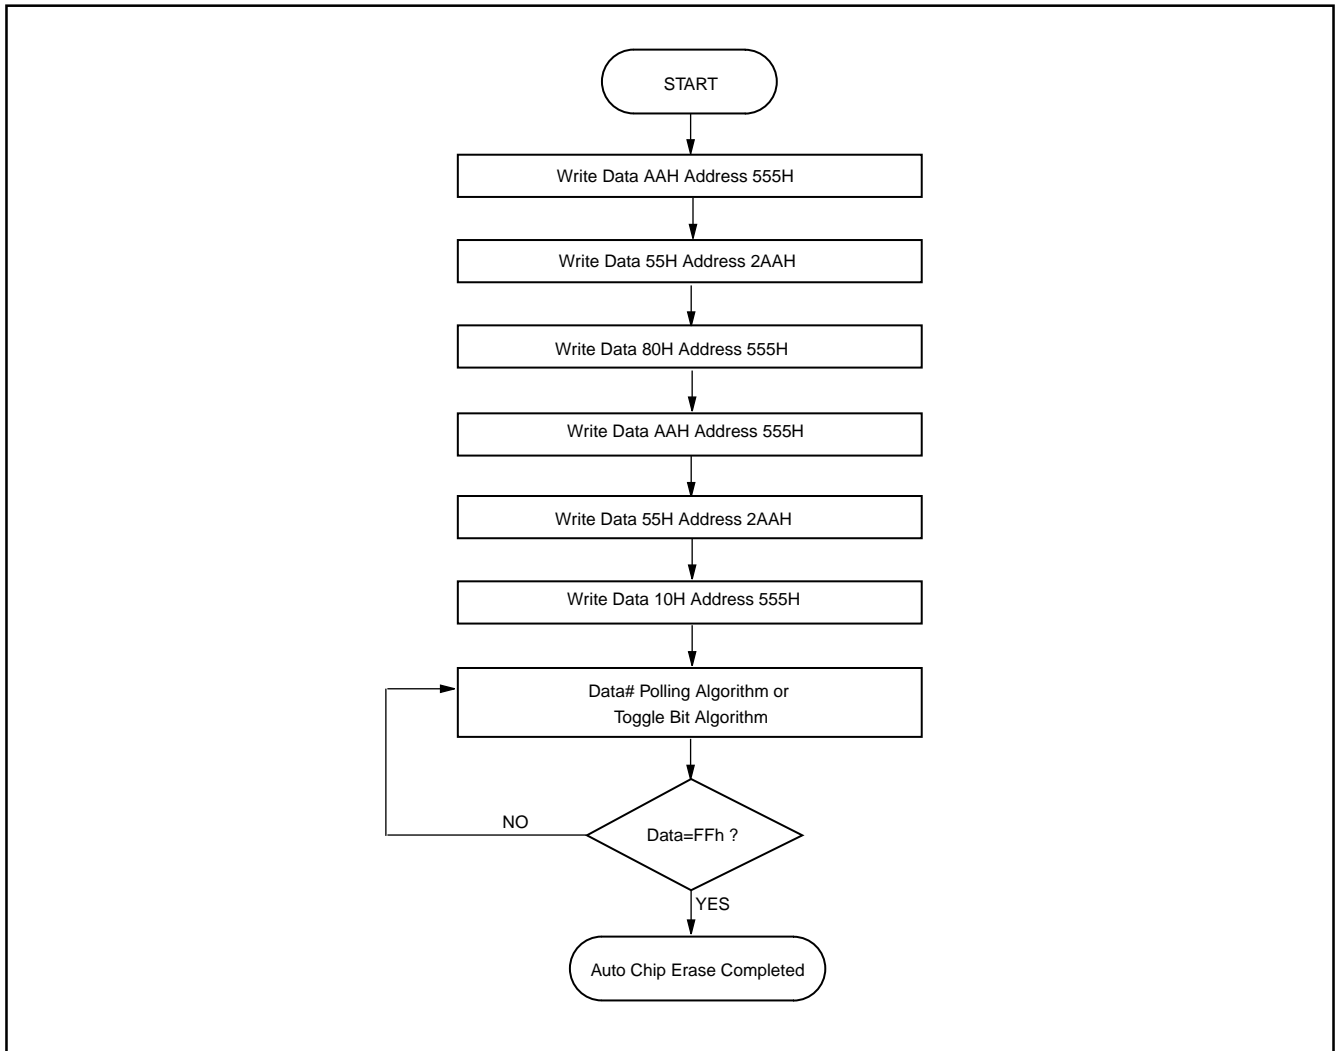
START

Write Data AAH Address 555H

Write Data 55H Address 2AAH

Write Data 80H Address 555H

Write Data AAH Address 555H

Write Data 55H Address 2AAH

Write Data 10H Address 555H

Data# Polling Algorithm or Toggle Bit Algorithm

NO

Data=FFh ?

YES

Auto Chip Erase Completed